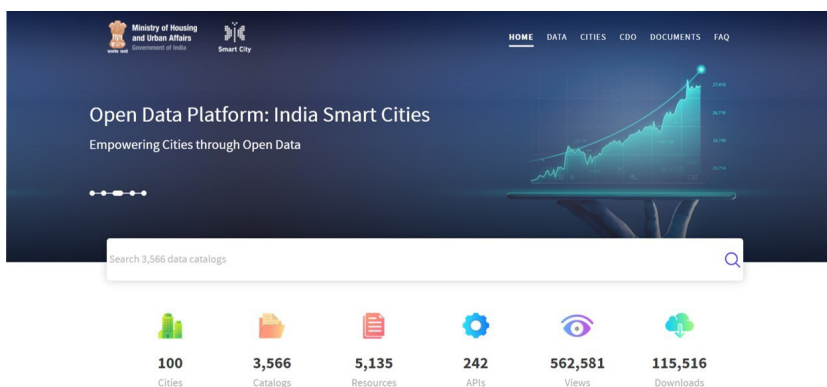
Ministry of Housing and Urban Affairs
Government of India

Smart City

HOME DATA CITIES CDO DOCUMENTS FAQ

Open Data Platform: India Smart Cities

Empowering Cities through Open Data

Search 3,566 data catalogs

100
Cities

3,566
Catalogs

5,135
Resources

242
APIs

562,581
Views

115,516
Downloads